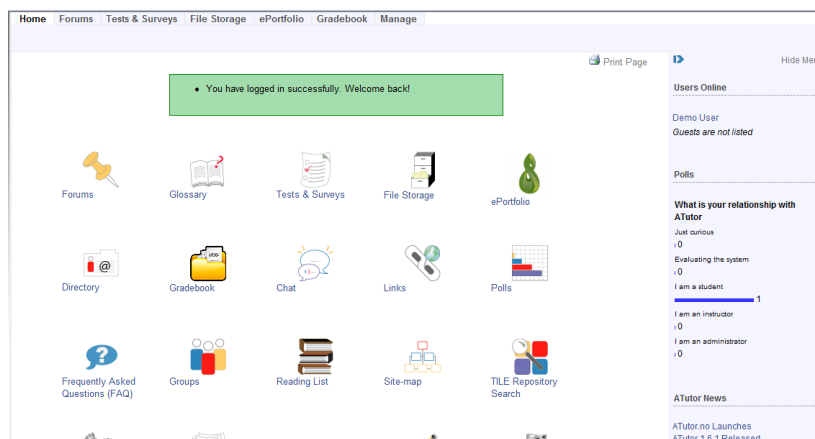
Home | Forums | Tests & Surveys | File Storage | ePortfolio | Gradebook | Manage

Print Page

Hide Me

• You have logged in successfully. Welcome back!

Forums
Glossary
Tests & Surveys
File Storage
ePortfolio

Directory
Gradebook
Chat
Links
Polls

Frequently Asked Questions (FAQ)
Groups
Reading List
Site-map
TILE Repository Search

Users Online

Demo User
Guests are not listed

Polls

What is your relationship with ATutor

Just curious
0
Evaluating the system
0
I am a student
1
I am an instructor
0
I am an administrator
0

ATutor News

ATutor.no Launches
ATutor 1.6.1 Released